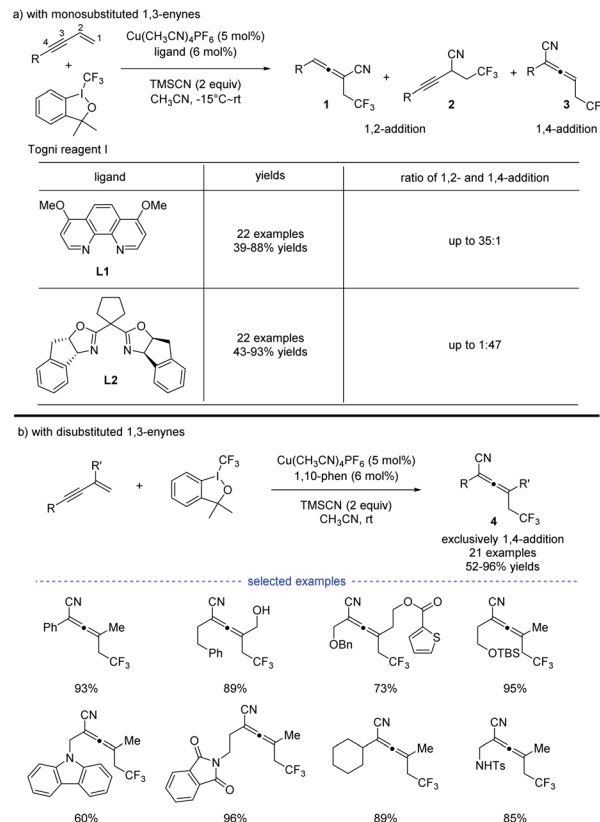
a) with monosubstituted 1,3-enynes

4 3 2 1

R

+

$CF_3$

I

O

Togni reagent I

$Cu(CH_3CN)_4PF_6$ (5 mol%)
ligand (6 mol%)

TMSCN (2 equiv)
$CH_3CN$, -15°C~rt

R CN $CF_3$ **1**

CN R $CF_3$ **2**

1,2-addition

CN R CF **3**

1,4-addition

| ligand | yields | ratio of 1,2- and 1,4-addition |
|---|---|---|
| MeO OMe N N **L1** | 22 examples 39-88% yields | up to 35:1 |
| O N N O **L2** | 22 examples 43-93% yields | up to 1:47 |

b) with disubstituted 1,3-enynes

R'

R

+

$CF_3$

I

O

$Cu(CH_3CN)_4PF_6$ (5 mol%)
1,10-phen (6 mol%)

TMSCN (2 equiv)
$CH_3CN$, rt

CN
R R'
$CF_3$
**4**
exclusively 1,4-addition
21 examples
52-96% yields

selected examples

CN Ph Me $CF_3$ 93%

CN OH Ph $CF_3$ 89%

CN O O S OBn $CF_3$ 73%

CN Me OTBS $CF_3$ 95%

CN N Me $CF_3$ 60%

O CN N Me O $CF_3$ 96%

CN Me $CF_3$ 89%

CN Me NHTs $CF_3$ 85%